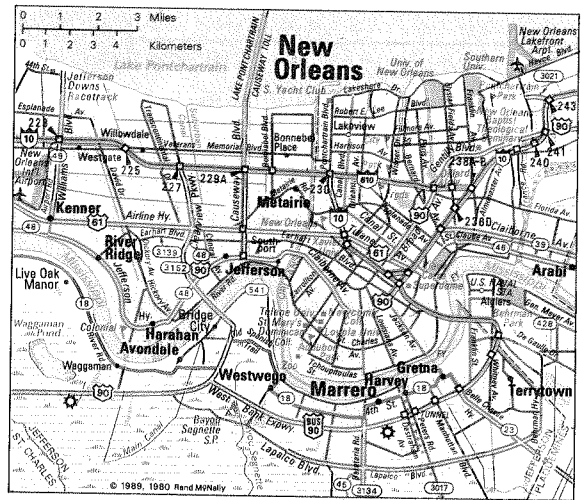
0 1 2 3 Miles
0 1 2 3 4 Kilometers

New Orleans

Lake Pontchartrain
Jefferson Downs Racetrack
44th St.
Esplanade Av.
10
228
New Orleans Int'l Airport
Williams Blvd.
49
Willowdale
Westgate
225
Veterans Memorial Blvd.
227
229A
Causeway Blvd.
LAKE PONTCHARTRAIN CAUSEWAY TOLL
Bonnebel Place
S. Yacht Club
Univ. of New Orleans
Lakeshore Dr.
Robert E. Lee Blvd.
Southern Univ.
New Orleans Lakefront Arpt.
3021
243
Lakeview
Fillmore Av.
Harrison Av.
Metairie
230
610
238A-B
240
241
10
Kenner
61
Airline Hy.
New Orleans Baptist Theological Seminary
Florida Av.
River Ridge
Earhart Blvd.
3139
3152
90
South Port
Xavier Univ.
Tulane
61
236C
Claiborne Av.
39
Arabi
48
Live Oak Manor
Jefferson Hy.
Jefferson
541
Superdome
U.S. NAVAL STA.
Algiers
Gen. Meyer Av.
428
18
Harahan
Bridge City
Tulane Univ.
St. Mary's Dominican Coll.
Loyola Univ.
Audubon Park
Zoo
St. Charles Av.
Behrman Park
Waggaman Pond
Colonial Av.
Avondale
90
Waggaman
Westwego
Marrero
Gretna
Harvey
18
TUNNEL
Terrytown
Bayou Segnette S.P.
West Bank Expwy.
BUS 90
Main Canal
Lapalco Blvd.
JEFFERSON
ST. CHARLES
45
3134
3017
23
© 1989, 1980 Rand McNally